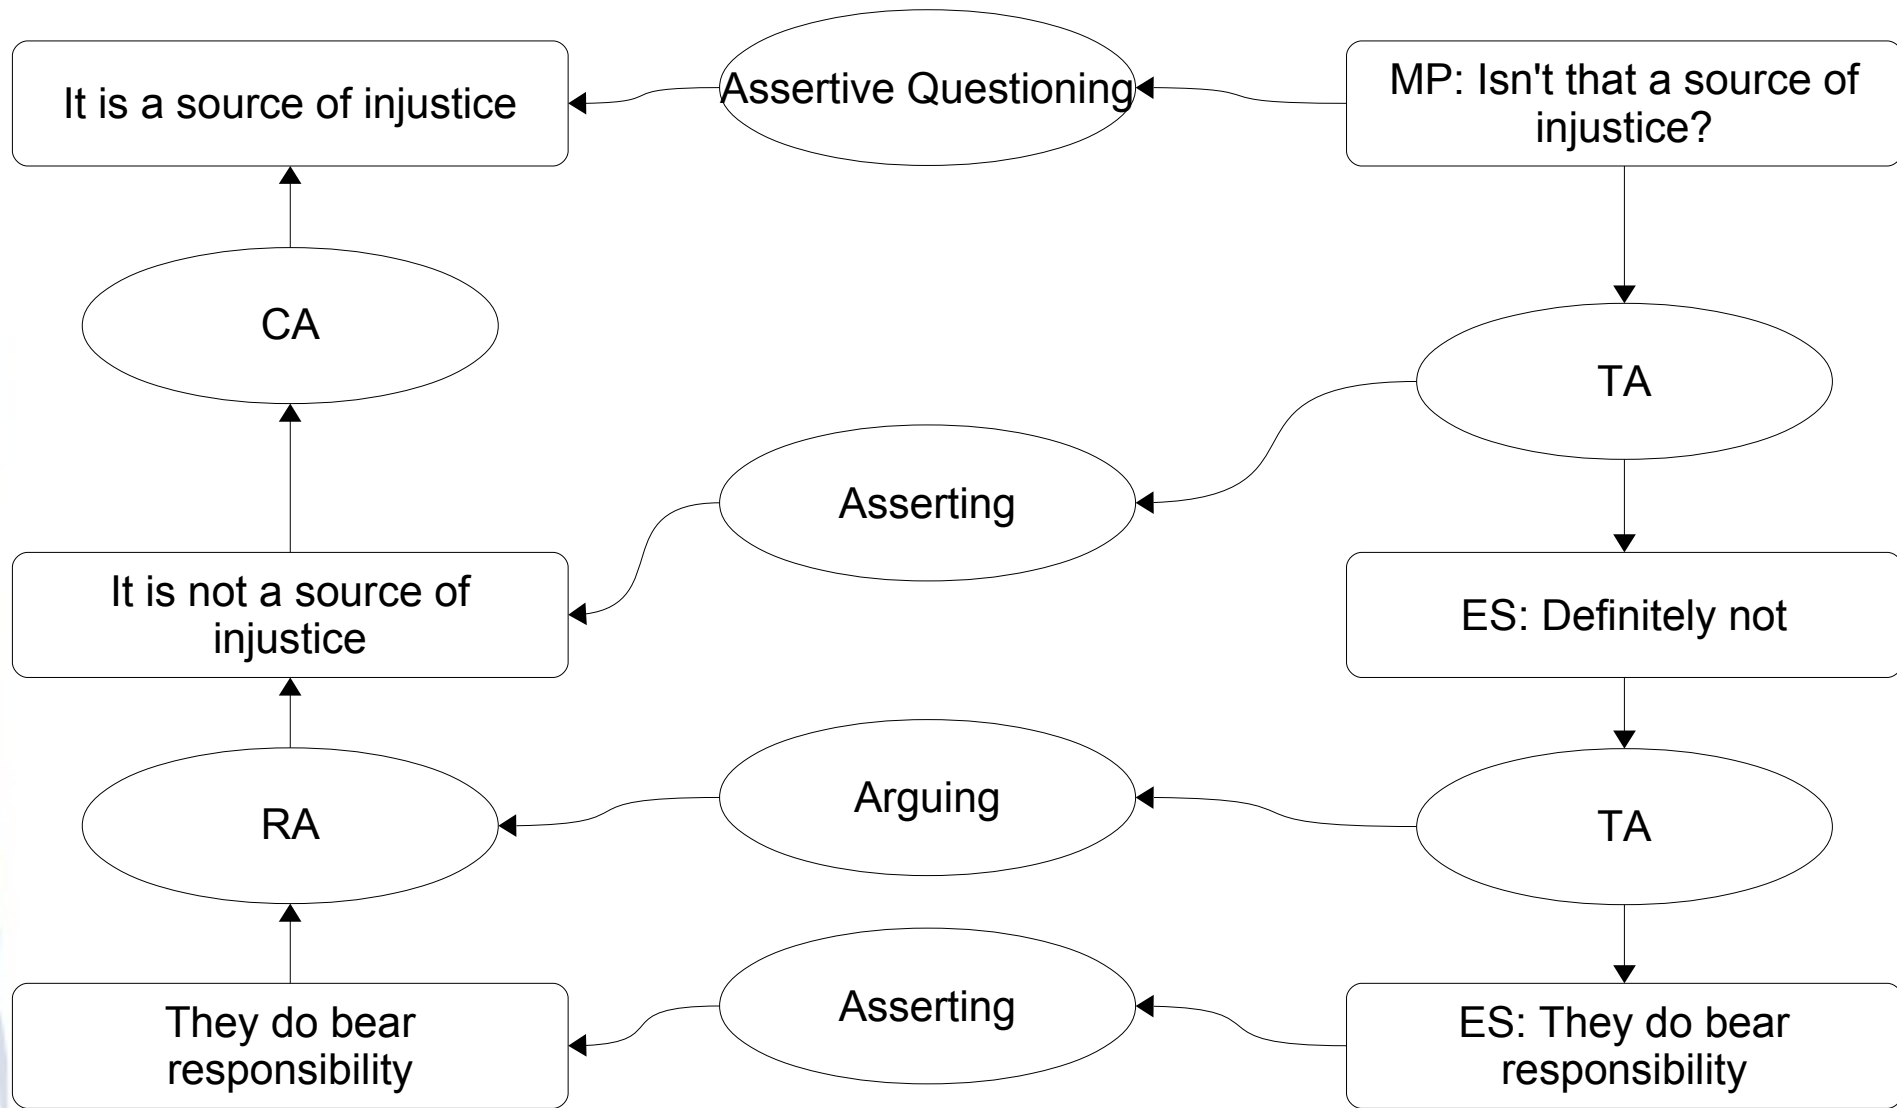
It is a source of injustice

Assertive Questioning

MP: Isn't that a source of injustice?

CA

TA

Asserting

It is not a source of injustice

ES: Definitely not

RA

Arguing

TA

They do bear responsibility

Asserting

ES: They do bear responsibility